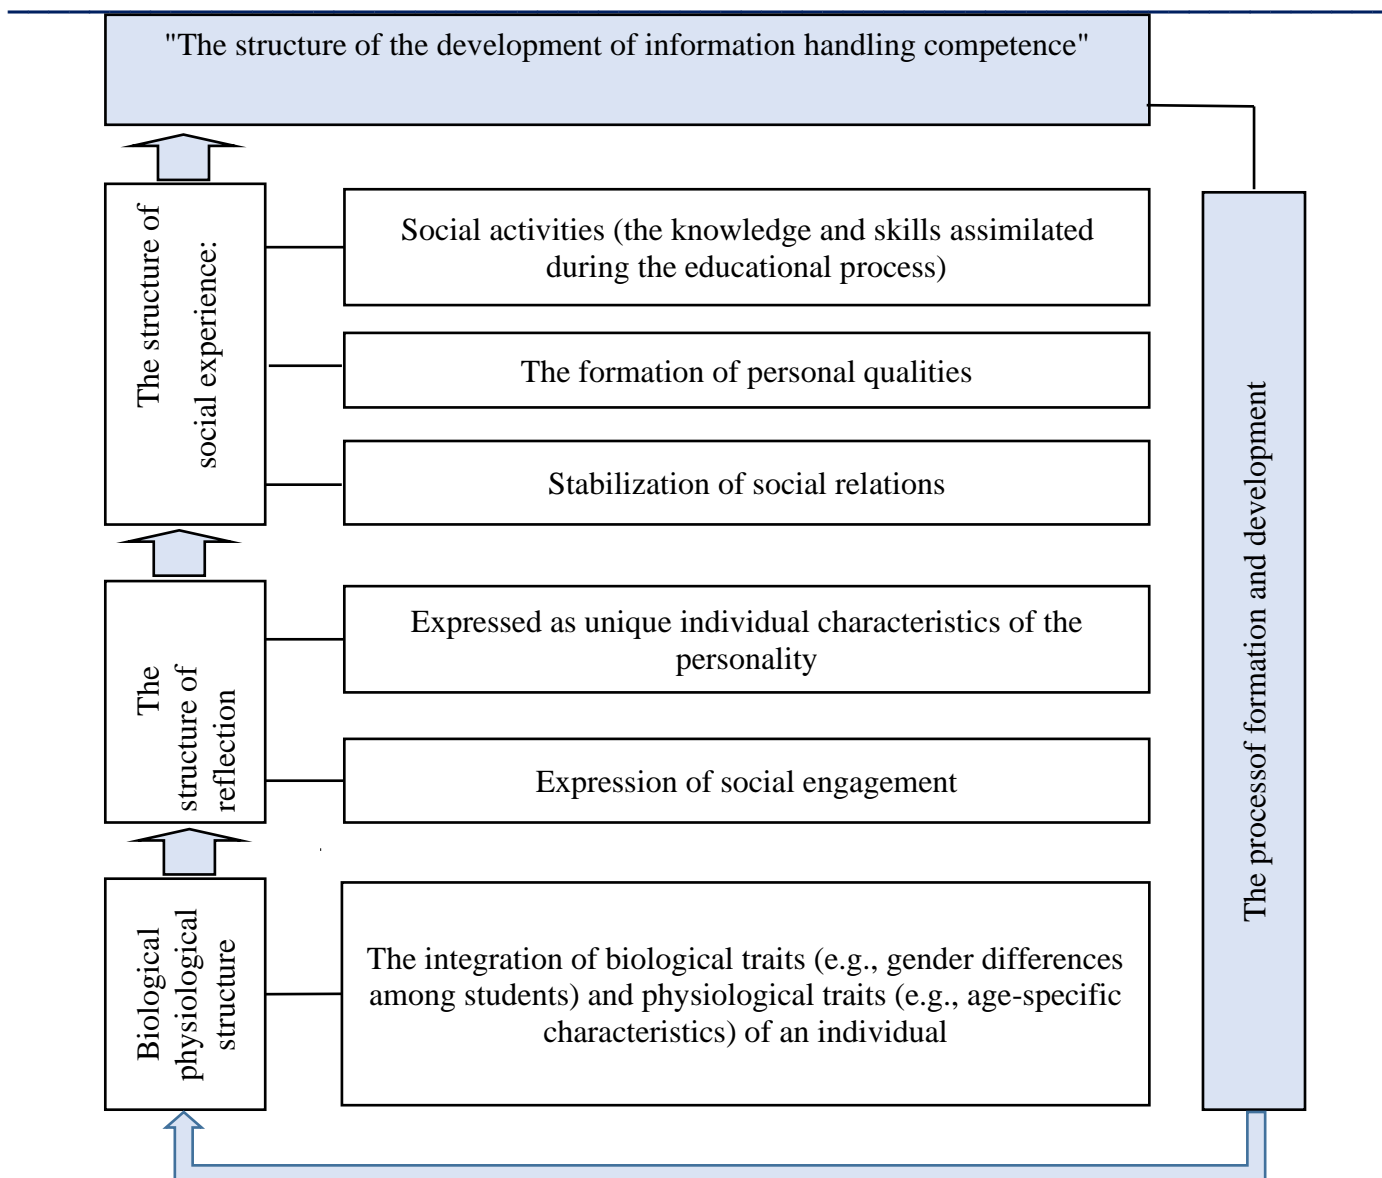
"The structure of the development of information handling competence"

The structure of social experience:

Social activities (the knowledge and skills assimilated during the educational process)

The formation of personal qualities

Stabilization of social relations

The structure of reflection

Expressed as unique individual characteristics of the personality

Expression of social engagement

Biological physiological structure

The integration of biological traits (e.g., gender differences among students) and physiological traits (e.g., age-specific characteristics) of an individual

The processof formation and development